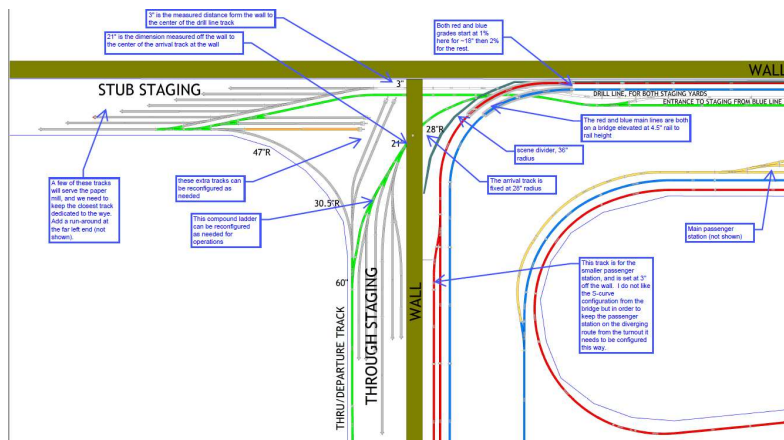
3" is the measured distance form the wall to the center of the drill line track

21" is the dimension measured off the wall to the center of the arrival track at the wall

Both red and blue grades start at 1% here for ~18" then 2% for the rest.

WALL

STUB STAGING

3"

DRILL LINE, FOR BOTH STAGING YARDS

ENTRANCE TO STAGING FROM BLUE LINE

The red and blue main lines are both on a bridge elevated at 4.5" rail to rail height

28"R

21"

scene divider, 36" radius

47"R

A few of these tracks will serve the paper mill, and we need to keep the closest track dedicated to the wye. Add a run-around at the far left end (not shown).

these extra tracks can be reconfigured as needed

The arrival track is fixed at 26" radius

30.5"R

This compound ladder can be reconfigured as needed for operations

Main passenger station (not shown)

60"

This track is for the smaller passenger station, and is set at 3" off the wall. I do not like the S-curve configuration from the bridge but in order to keep the passenger station on the diverging route from the turnout it needs to be configured this way.

WALL

THROUGH STAGING

THRU/DEPARTURE TRACK